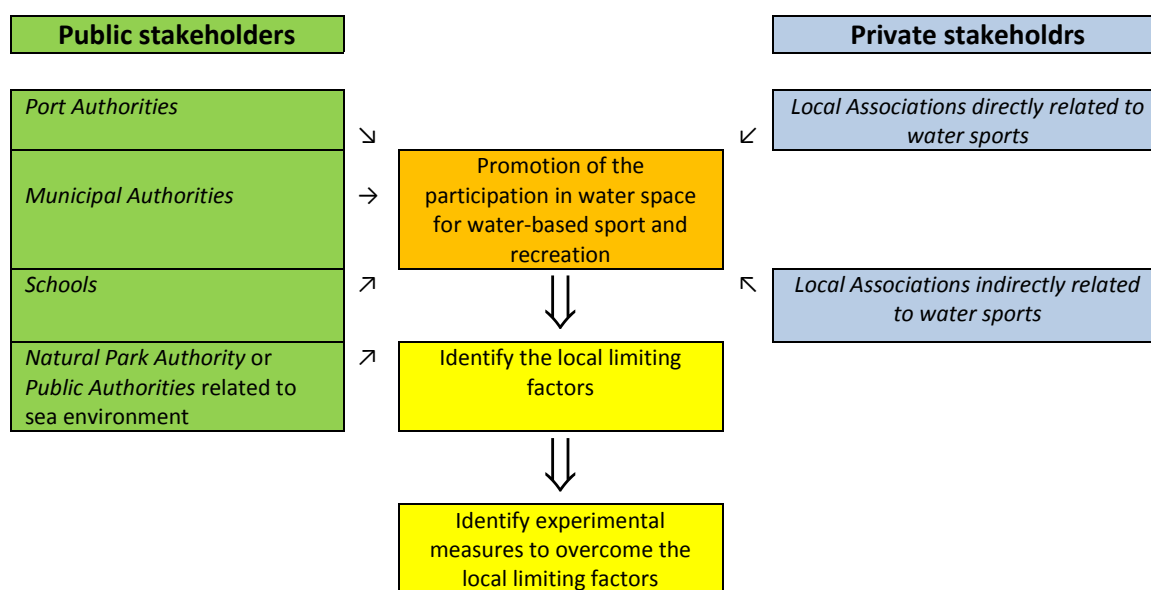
Public stakeholders

Private stakeholdrs

Port Authorities

Municipal Authorities

Schools

Natural Park Authority or Public Authorities related to sea environment

Local Associations directly related to water sports

Local Associations indirectly related to water sports

Promotion of the participation in water space for water-based sport and recreation

Identify the local limiting factors

Identify experimental measures to overcome the local limiting factors